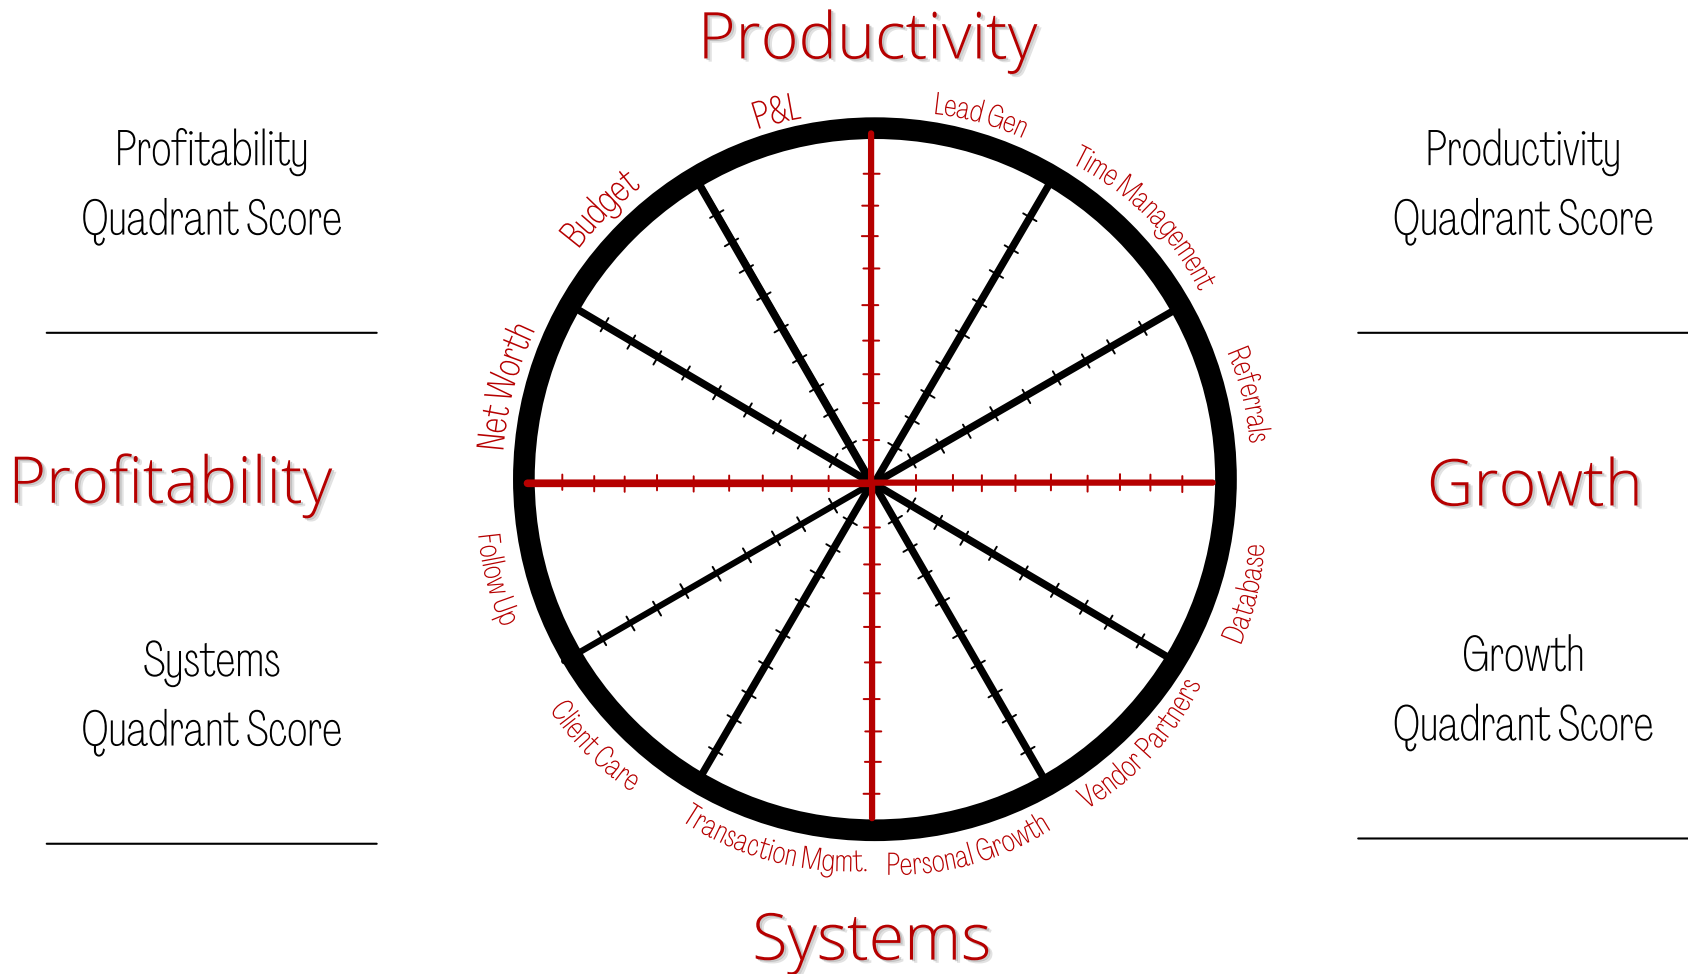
Productivity

Profitability Quadrant Score

Productivity Quadrant Score

P&L

Lead Gen

Budget

Time Management

Net Worth

Referrals

Profitability

Growth

Follow Up

Database

Systems Quadrant Score

Growth Quadrant Score

Client Care

Vendor Partners

Transaction Mgmt.

Personal Growth

Systems